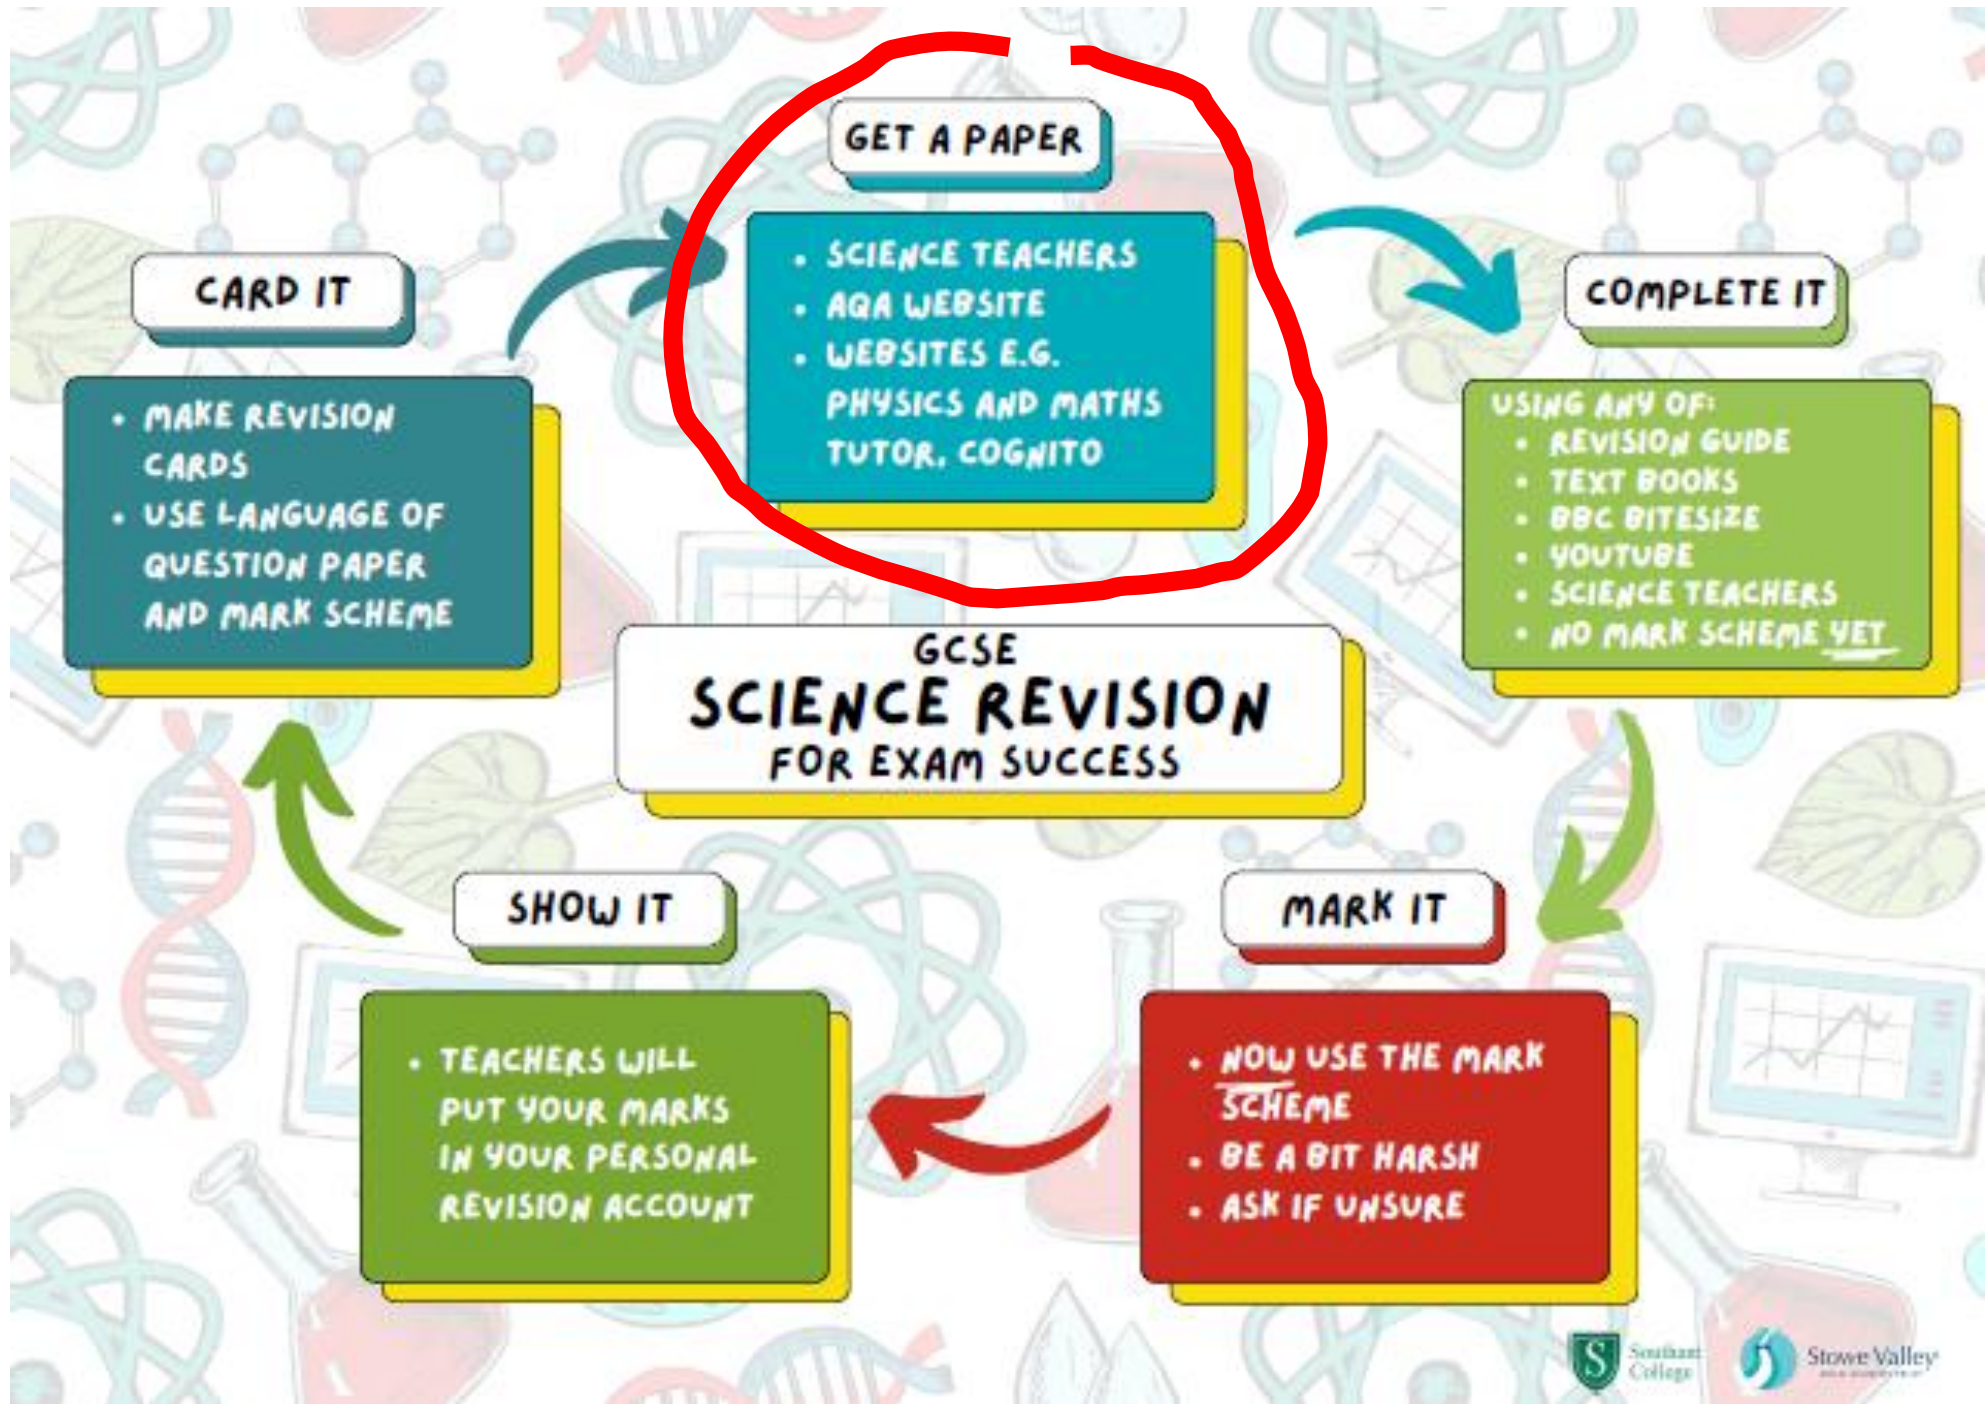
GET A PAPER

- SCIENCE TEACHERS
- AQA WEBSITE
- WEBSITES E.G. PHYSICS AND MATHS TUTOR, COGNITO

COMPLETE IT

USING ANY OF:
- REVISION GUIDE
- TEXT BOOKS
- BBC BITESIZE
- YOUTUBE
- SCIENCE TEACHERS
- NO MARK SCHEME YET

CARD IT

- MAKE REVISION CARDS
- USE LANGUAGE OF QUESTION PAPER AND MARK SCHEME

GCSE
SCIENCE REVISION
FOR EXAM SUCCESS

SHOW IT

- TEACHERS WILL PUT YOUR MARKS IN YOUR PERSONAL REVISION ACCOUNT

MARK IT

- NOW USE THE MARK SCHEME
- BE A BIT HARSH
- ASK IF UNSURE

S Southam College

Stowe Valley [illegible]